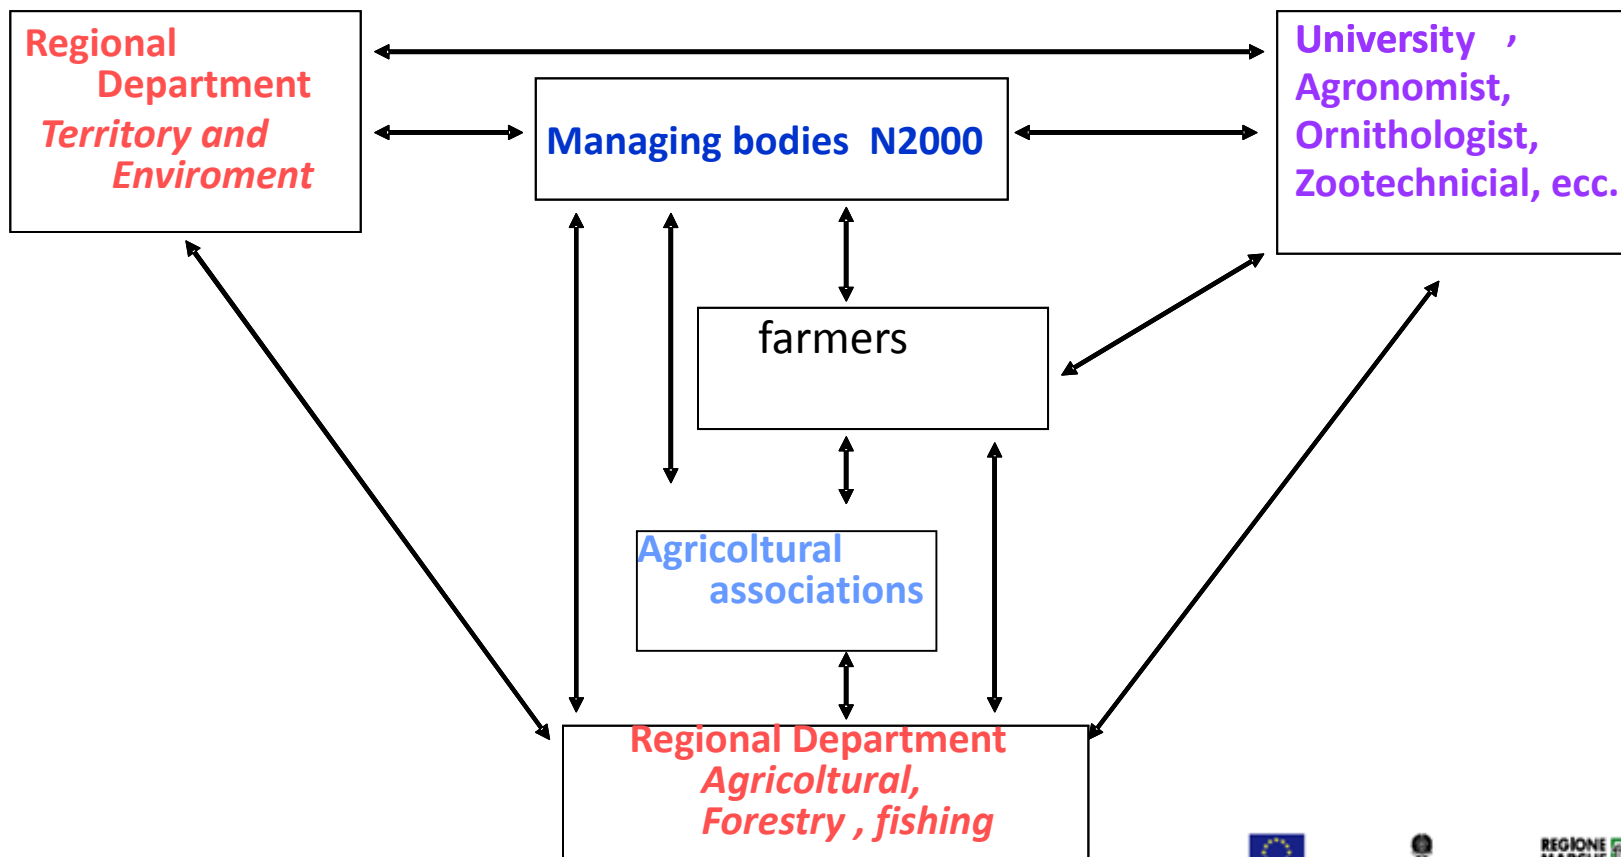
Regional Department
Territory and Enviroment

Managing bodies N2000

University ,
Agronomist,
Ornithologist,
Zootechnicial, ecc.

farmers

Agricoltural associations

Regional Department
Agricoltural,
Forestry , fishing

REGIONE